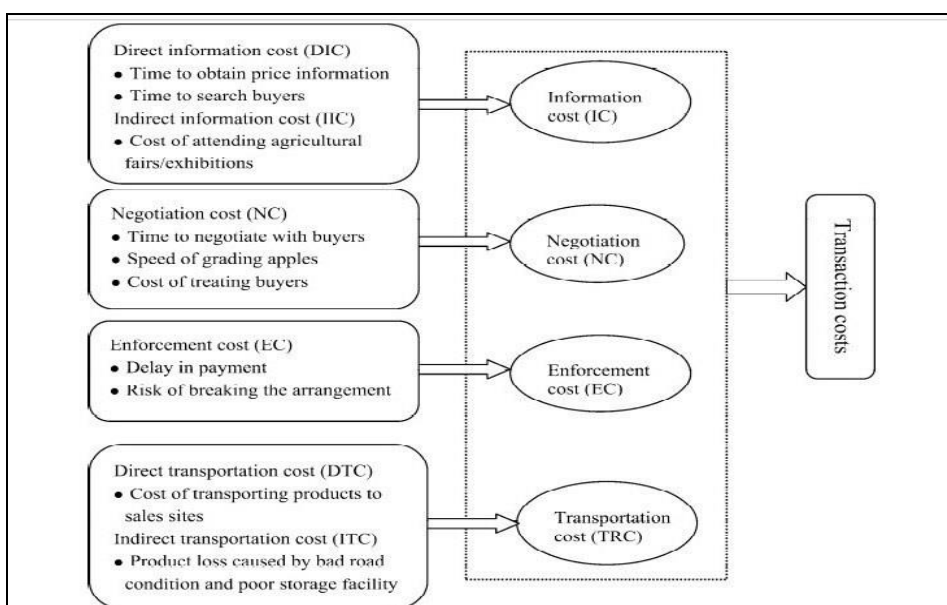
Direct information cost (DIC)
• Time to obtain price information
• Time to search buyers
Indirect information cost (IIC)
• Cost of attending agricultural fairs/exhibitions

Information cost (IC)

Negotiation cost (NC)
• Time to negotiate with buyers
• Speed of grading apples
• Cost of treating buyers

Negotiation cost (NC)

Enforcement cost (EC)
• Delay in payment
• Risk of breaking the arrangement

Enforcement cost (EC)

Direct transportation cost (DTC)
• Cost of transporting products to sales sites
Indirect transportation cost (ITC)
• Product loss caused by bad road condition and poor storage facility

Transportation cost (TRC)

Transaction costs